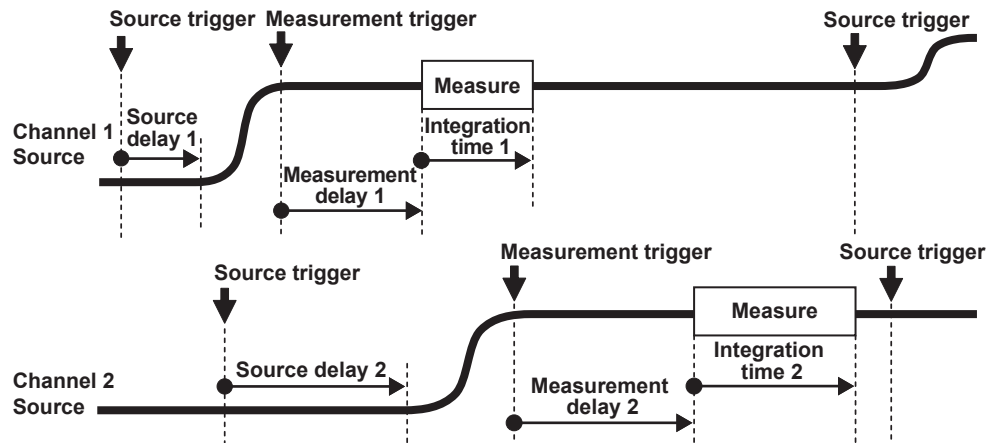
Source trigger
Measurement trigger
Source trigger
Measure
Channel 1 Source
Source delay 1
Integration time 1
Measurement delay 1

Source trigger
Measurement trigger
Source trigger
Measure
Integration time 2
Channel 2 Source
Source delay 2
Measurement delay 2